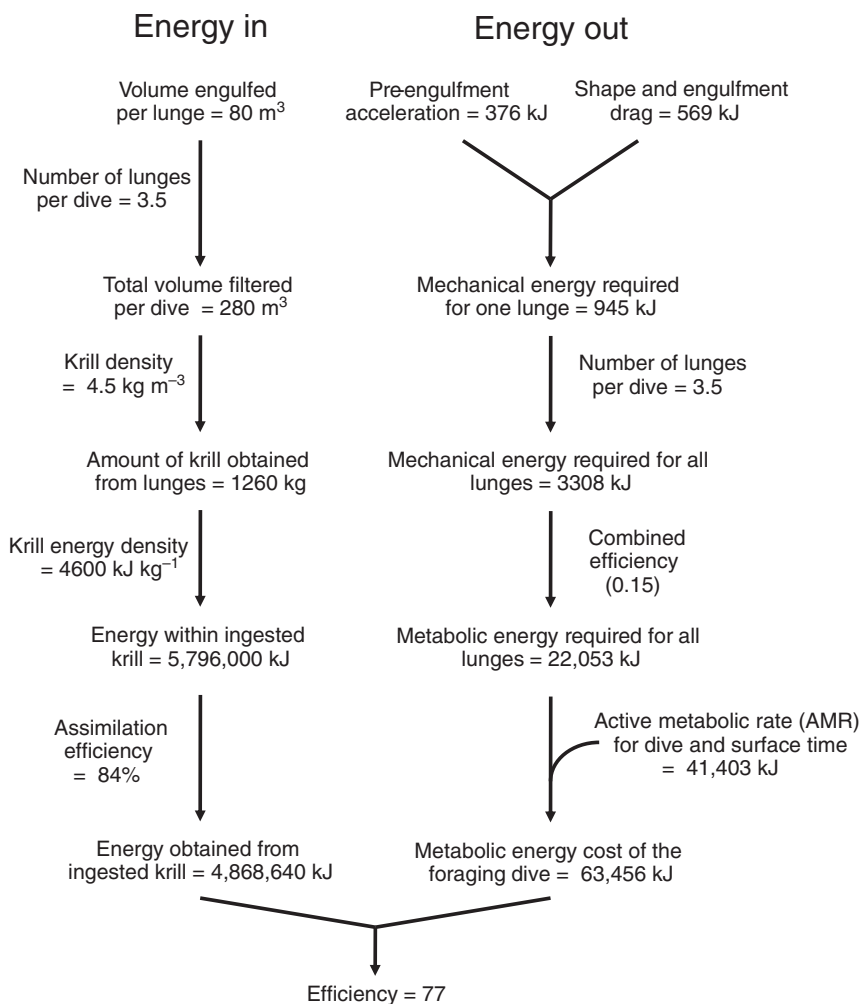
Energy in

Energy out

Volume engulfed per lunge = 80 m$^3$

Pre-engulfment acceleration = 376 kJ

Shape and engulfment drag = 569 kJ

Number of lunges per dive = 3.5

Total volume filtered per dive = 280 m$^3$

Mechanical energy required for one lunge = 945 kJ

Krill density = 4.5 kg m$^{-3}$

Number of lunges per dive = 3.5

Amount of krill obtained from lunges = 1260 kg

Mechanical energy required for all lunges = 3308 kJ

Krill energy density = 4600 kJ kg$^{-1}$

Combined efficiency (0.15)

Energy within ingested krill = 5,796,000 kJ

Metabolic energy required for all lunges = 22,053 kJ

Assimilation efficiency = 84%

Active metabolic rate (AMR) for dive and surface time = 41,403 kJ

Energy obtained from ingested krill = 4,868,640 kJ

Metabolic energy cost of the foraging dive = 63,456 kJ

Efficiency = 77